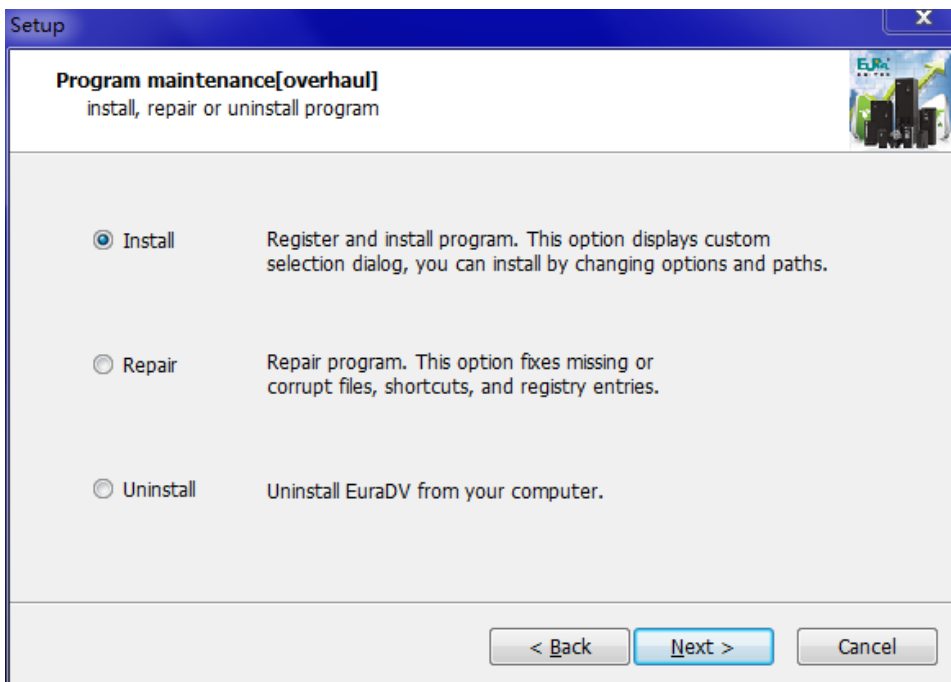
Setup

Program maintenance[overhaul]
install, repair or uninstall program

Install

Register and install program. This option displays custom selection dialog, you can install by changing options and paths.

Repair

Repair program. This option fixes missing or corrupt files, shortcuts, and registry entries.

Uninstall

Uninstall EuraDV from your computer.

< Back
Next >
Cancel